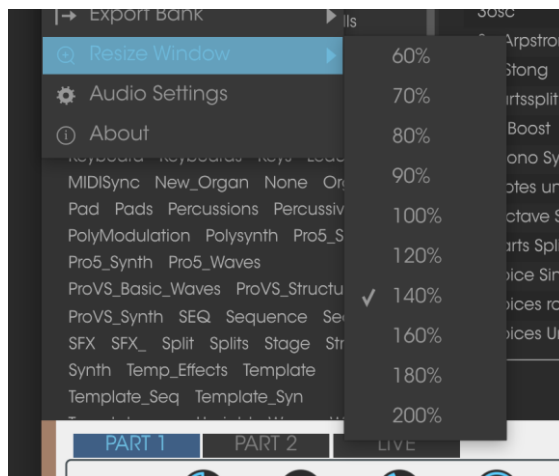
Export Bank
Resize Window
Audio Settings
About

lls

60%
70%
80%
90%
100%
120%
✓ 140%
160%
180%
200%

Keyboard Keyboards Keys Lead
MIDISync New_Organ None Or
Pad Pads Percussions Percussiv
PolyModulation Polysynth Pro5_S
Pro5_Synth Pro5_Waves
ProVS_Basic_Waves ProVS_Structu
ProVS_Synth SEQ Sequence Se
SFX SFX_ Split Splits Stage Str
Synth Temp_Effects Template
Template_Seq Template_Syn

5osc
Arpstro
Stong
artssplit
Boost
ono Sy
otes un
ctave S
arts Spl
oice Sin
oices ro
oices Un

PART 1
PART 2
LIVE